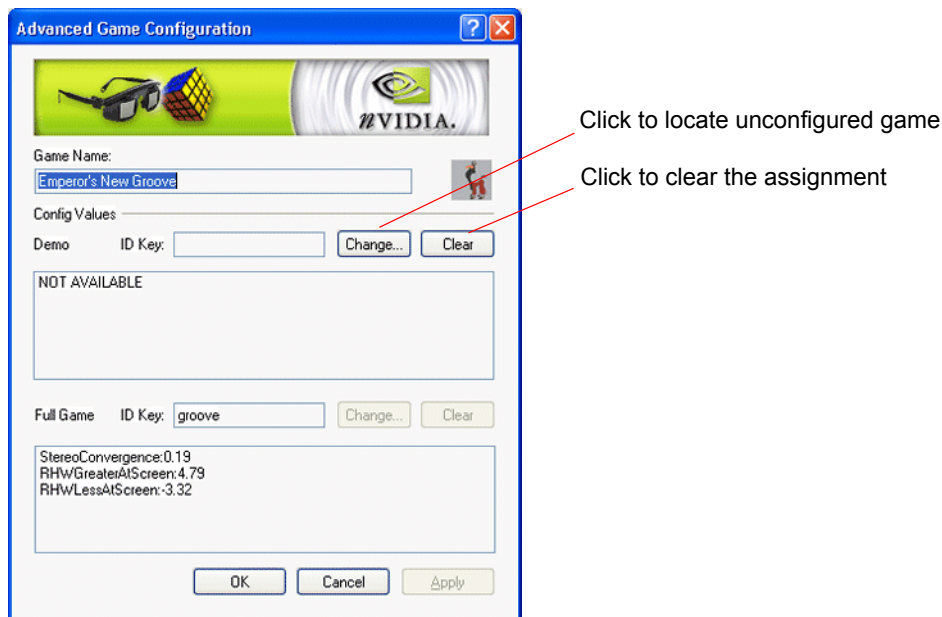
Advanced Game Configuration

nVIDIA.

Game Name:

Emperor's New Groove

Config Values

Demo ID Key: Change... Clear

NOT AVAILABLE

Full Game ID Key: groove Change... Clear

StereoConvergence:0.19
RHWGreaterAtScreen:4.79
RHWLessAtScreen:-3.32

OK Cancel Apply

Click to locate unconfigured game

Click to clear the assignment